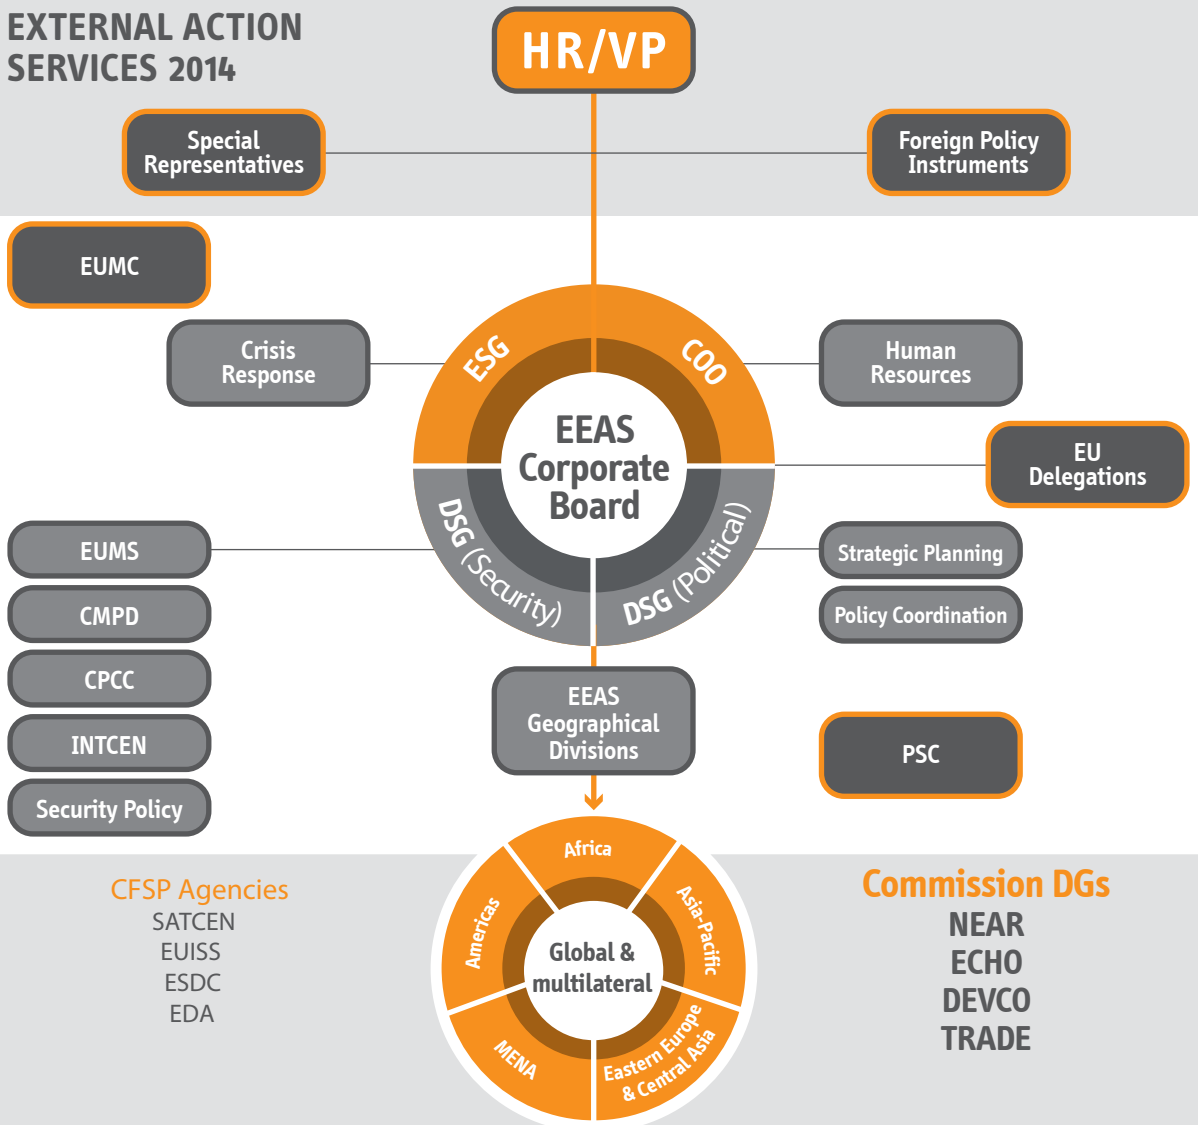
EXTERNAL ACTION SERVICES 2014

HR/VP

Special Representatives

Foreign Policy Instruments

EUMC

Crisis Response

ESG

COO

Human Resources

EEAS Corporate Board

EU Delegations

DSG (Security)

DSG (Political)

EUMS

CMPD

CPCC

INTCEN

Security Policy

Strategic Planning

Policy Coordination

EEAS Geographical Divisions

PSC

CFSP Agencies
SATCEN
EUISS
ESDC
EDA

Africa

Americas

Asia-Pacific

Global & multilateral

MENA

Eastern Europe & Central Asia

Commission DGs
NEAR
ECHO
DEVCO
TRADE